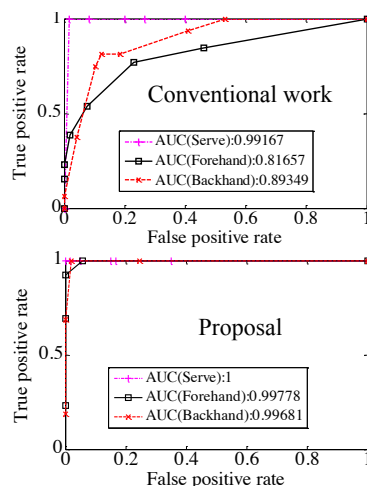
1
0.5
0
True positive rate
Conventional work
AUC(Serve):0.99167
AUC(Forehand):0.81657
AUC(Backhand):0.89349
0
0.2
0.4
0.6
0.8
1
False positive rate

1
0.5
0
True positive rate
Proposal
AUC(Serve):1
AUC(Forehand):0.99778
AUC(Backhand):0.99681
0
0.2
0.4
0.6
0.8
1
False positive rate